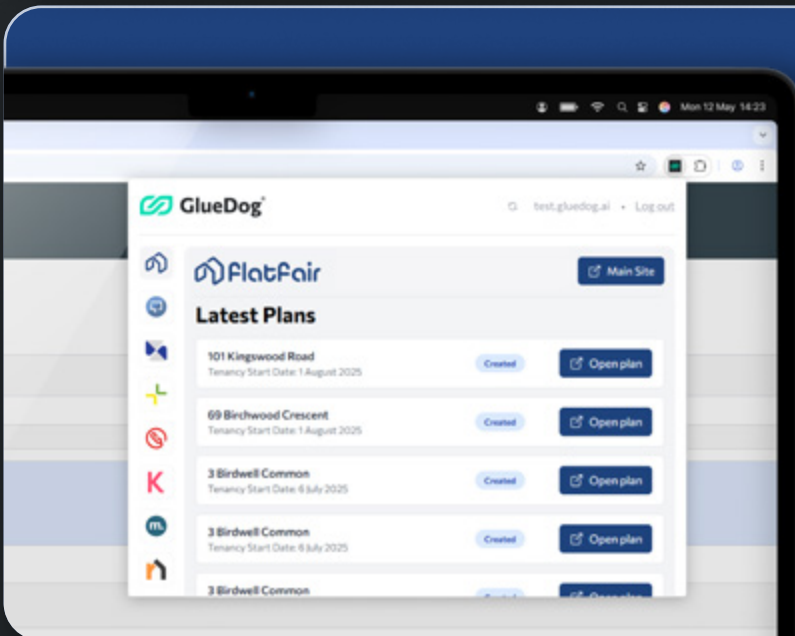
Mon 12 May 14:23

GlueDog

test.gluedog.ai • Log out

flatfair

Main Site

Latest Plans

101 Kingswood Road
Tenancy Start Date: 1 August 2025
Created
Open plan

69 Birchwood Crescent
Tenancy Start Date: 1 August 2025
Created
Open plan

3 Birdwell Common
Tenancy Start Date: 6 July 2025
Created
Open plan

3 Birdwell Common
Tenancy Start Date: 6 July 2025
Created
Open plan

3 Birdwell Common
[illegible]
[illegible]